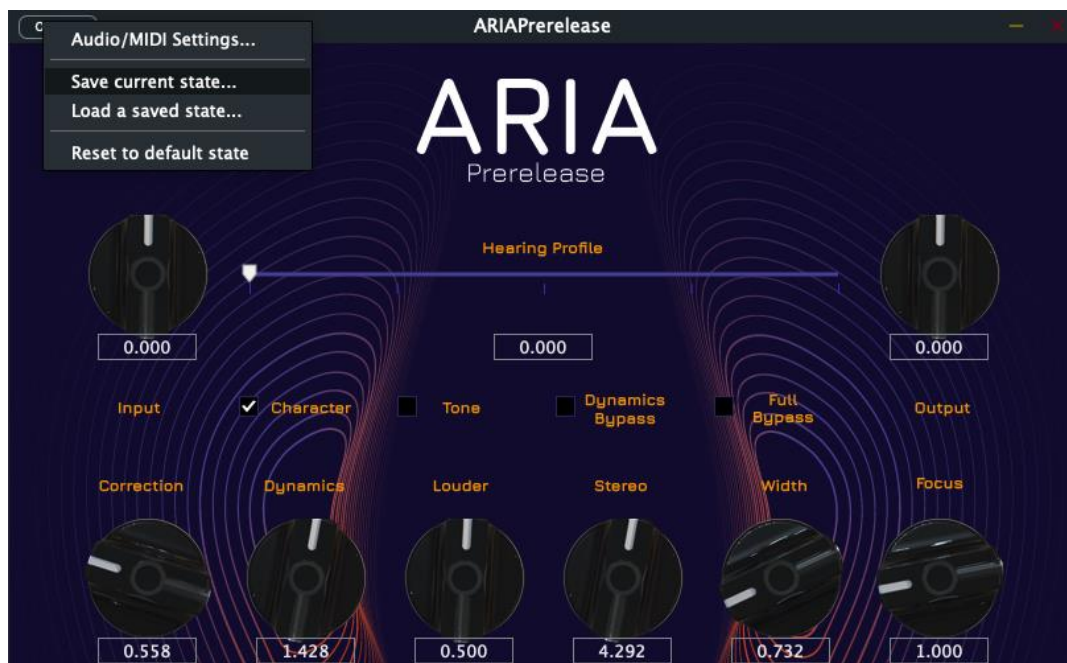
ARIAPrerelease

Audio/MIDI Settings...

Save current state...
Load a saved state...

Reset to default state

ARIA
Prerelease

Hearing Profile

0.000

0.000

0.000

Input

Character

Tone

Dynamics Bypass

Full Bypass

Output

Correction

Dynamics

Louder

Stereo

Width

Focus

0.558

1.428

0.500

4.292

0.732

1.000